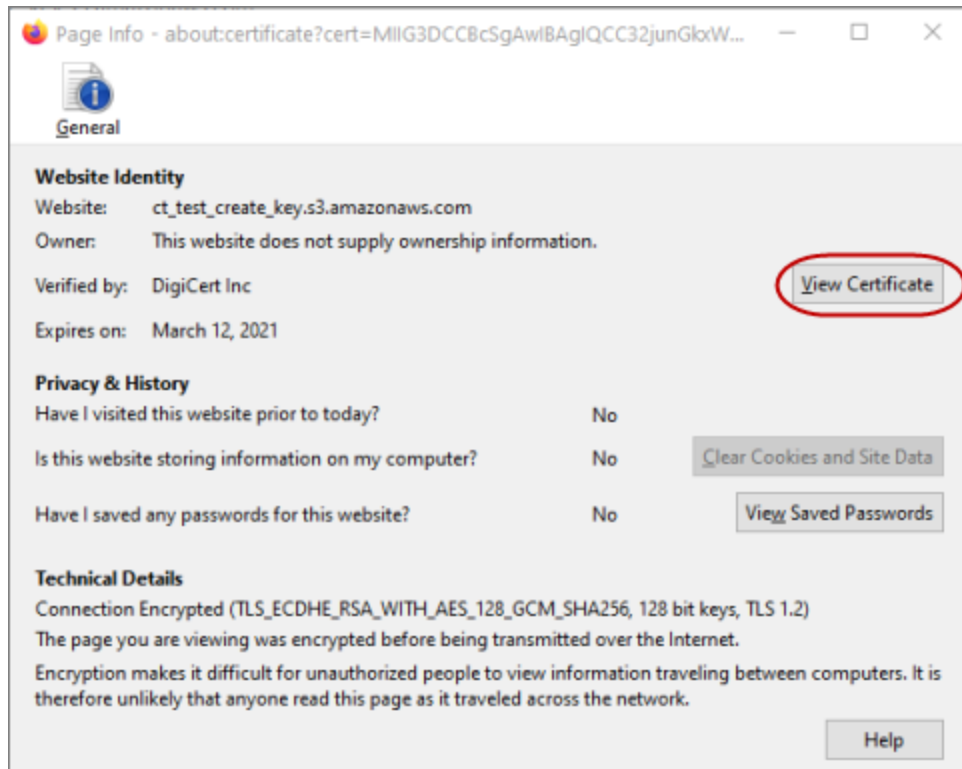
Page Info - about:certificate?cert=MIIG3DCCBcSgAwIBAgIQCC32junGkxW...

General

Website Identity
Website: ct_test_create_key.s3.amazonaws.com
Owner: This website does not supply ownership information.
Verified by: DigiCert Inc
View Certificate
Expires on: March 12, 2021

Privacy & History
Have I visited this website prior to today? No
Is this website storing information on my computer? No
Clear Cookies and Site Data
Have I saved any passwords for this website? No
View Saved Passwords

Technical Details
Connection Encrypted (TLS_ECDHE_RSA_WITH_AES_128_GCM_SHA256, 128 bit keys, TLS 1.2)
The page you are viewing was encrypted before being transmitted over the Internet.
Encryption makes it difficult for unauthorized people to view information traveling between computers. It is therefore unlikely that anyone read this page as it traveled across the network.

Help